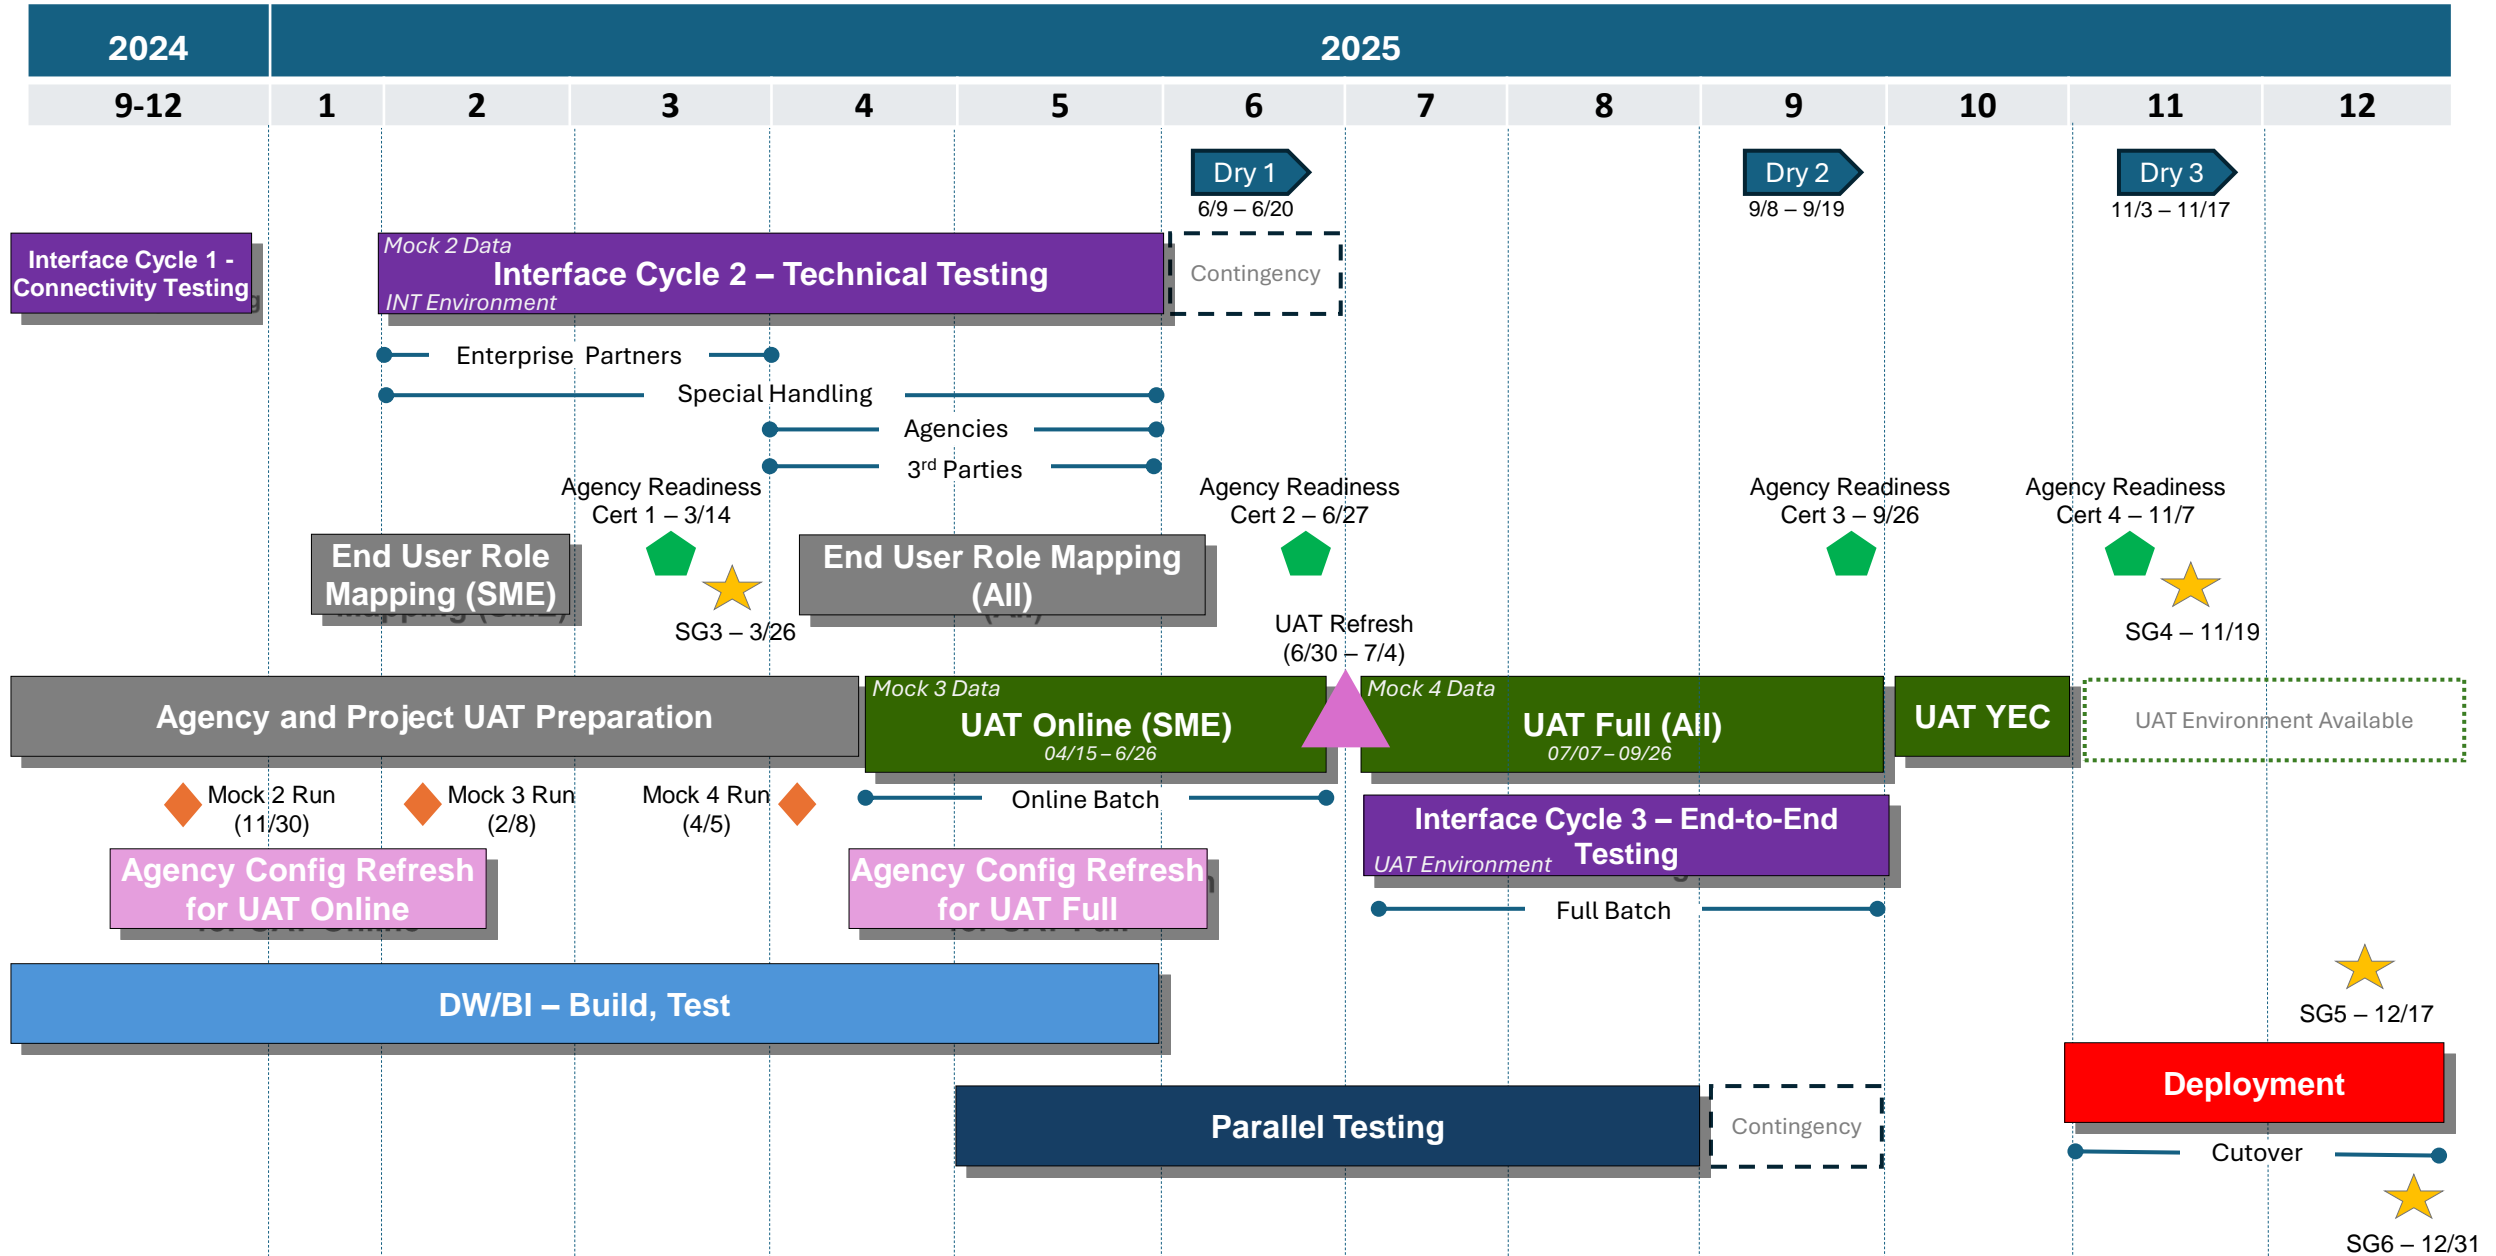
2024

2025

9-12 1 2 3 4 5 6 7 8 9 10 11 12

Dry 1
6/9 – 6/20

Dry 2
9/8 – 9/19

Dry 3
11/3 – 11/17

Interface Cycle 1 - Connectivity Testing

Mock 2 Data
Interface Cycle 2 – Technical Testing
INT Environment

Contingency

Enterprise Partners

Special Handling

Agencies

3$^{rd}$ Parties

Agency Readiness Cert 1 – 3/14

Agency Readiness Cert 2 – 6/27

Agency Readiness Cert 3 – 9/26

Agency Readiness Cert 4 – 11/7

End User Role Mapping (SME)

SG3 – 3/26

End User Role Mapping (All)

UAT Refresh (6/30 – 7/4)

SG4 – 11/19

Agency and Project UAT Preparation

Mock 3 Data
UAT Online (SME)
04/15 – 6/26

Mock 4 Data
UAT Full (All)
07/07 – 09/26

UAT YEC

UAT Environment Available

Mock 2 Run (11/30)

Mock 3 Run (2/8)

Mock 4 Run (4/5)

Online Batch

Interface Cycle 3 – End-to-End Testing
UAT Environment

Agency Config Refresh for UAT Online

Agency Config Refresh for UAT Full

Full Batch

SG5 – 12/17

DW/BI – Build, Test

Deployment

Parallel Testing

Contingency

Cutover

SG6 – 12/31